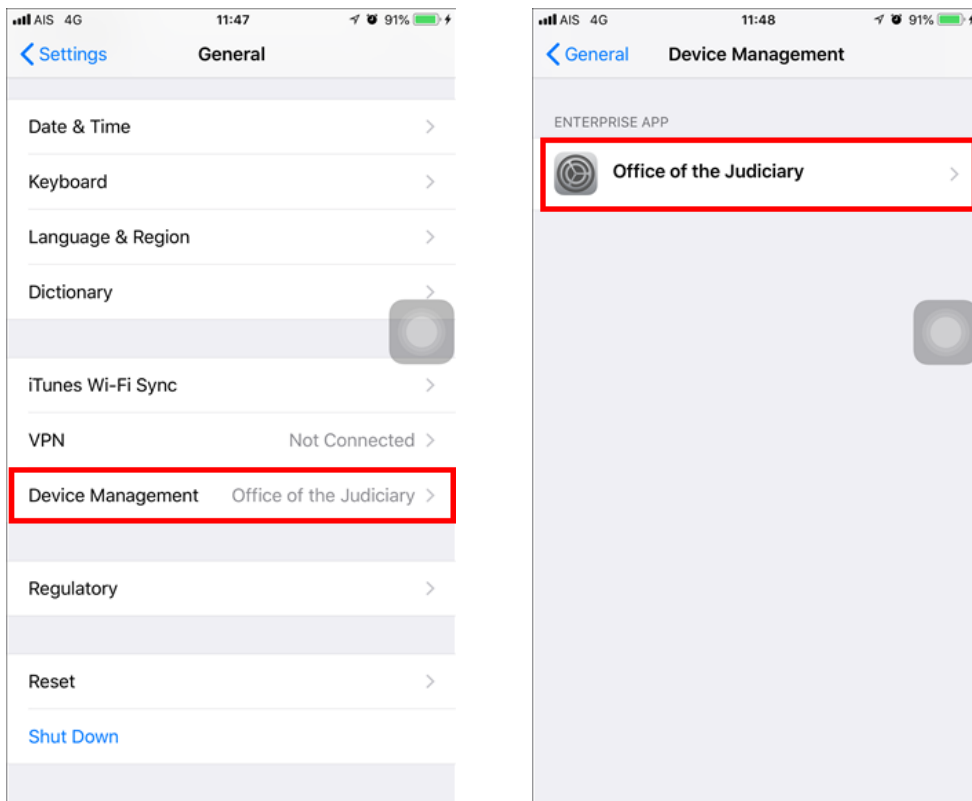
AIS 4G 11:47 91%

Settings General

Date & Time

Keyboard

Language & Region

Dictionary

iTunes Wi-Fi Sync

VPN Not Connected

Device Management Office of the Judiciary

Regulatory

Reset

Shut Down

AIS 4G 11:48 91%

General Device Management

ENTERPRISE APP

Office of the Judiciary